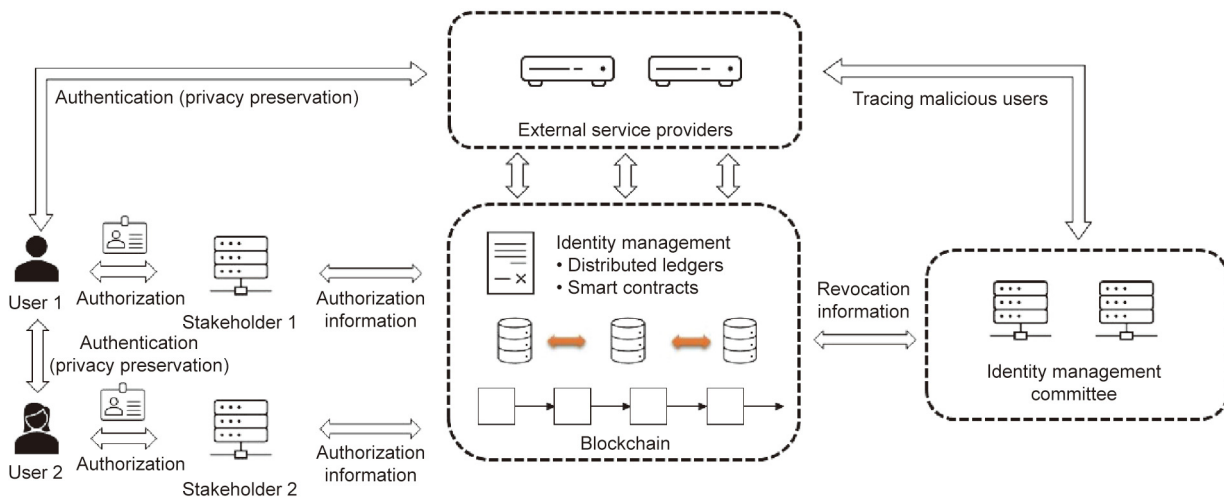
Authentication (privacy preservation)

External service providers

Tracing malicious users

User 1

Authorization

Stakeholder 1

Authorization information

Identity management
• Distributed ledgers
• Smart contracts

Revocation information

Identity management committee

Authentication (privacy preservation)

User 2

Authorization

Stakeholder 2

Authorization information

Blockchain